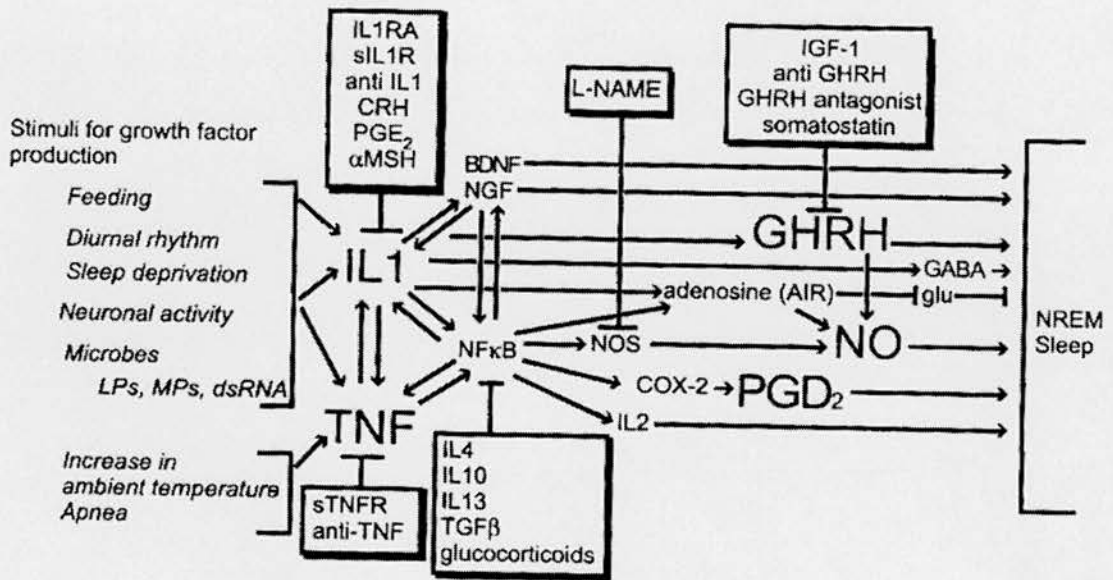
IL1RA
sIL1R
anti IL1
CRH
PGE$_2$
αMSH

L-NAME

IGF-1
anti GHRH
GHRH antagonist
somatostatin

Stimuli for growth factor production

*Feeding*

*Diurnal rhythm*

*Sleep deprivation*

*Neuronal activity*

*Microbes*

*LPs, MPs, dsRNA*

*Increase in ambient temperature*

*Apnea*

BDNF
NGF

IL1

GHRH

GABA

adenosine (AIR)

glu

NFκB

NOS

NO

NREM Sleep

COX-2

PGD$_2$

IL2

TNF

sTNFR
anti-TNF

IL4
IL10
IL13
TGFβ
glucocorticoids